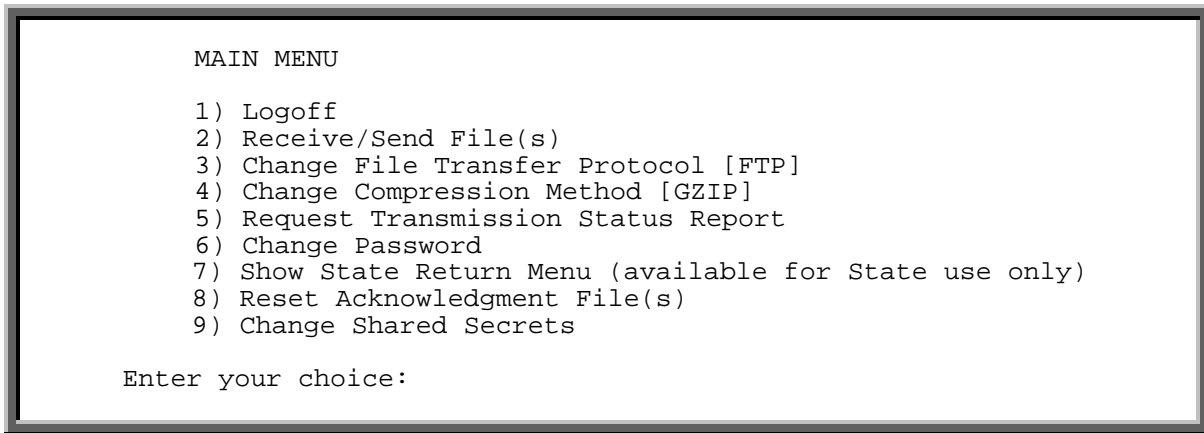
MAIN MENU

1) Logoff
2) Receive/Send File(s)
3) Change File Transfer Protocol [FTP]
4) Change Compression Method [GZIP]
5) Request Transmission Status Report
6) Change Password
7) Show State Return Menu (available for State use only)
8) Reset Acknowledgment File(s)
9) Change Shared Secrets

Enter your choice: